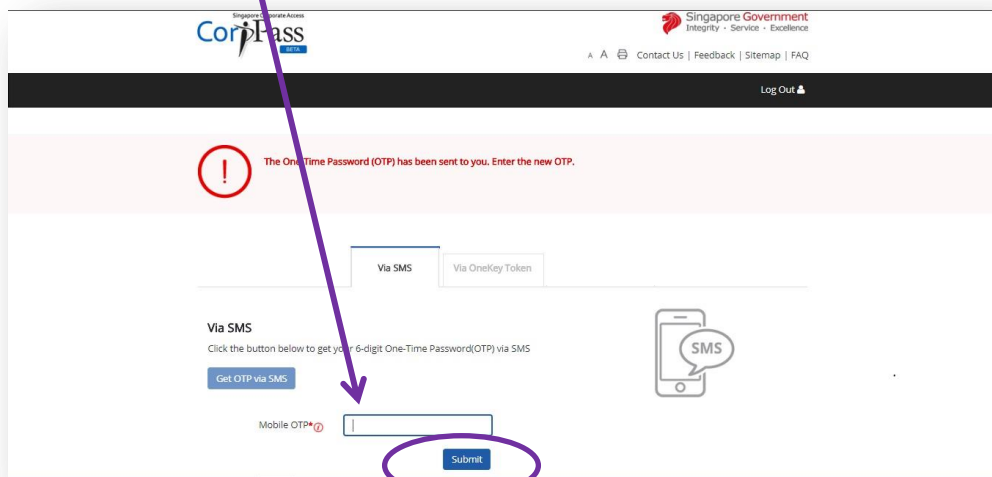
Singapore Corporate Access
CorpPass
BETA

Singapore Government
Integrity • Service • Excellence

A A Contact Us | Feedback | Sitemap | FAQ

Log Out

!

The One-Time Password (OTP) has been sent to you. Enter the new OTP.

Via SMS

Via OneKey Token

Via SMS

Click the button below to get your 6-digit One-Time Password(OTP) via SMS

Get OTP via SMS

SMS

Mobile OTP*

Submit